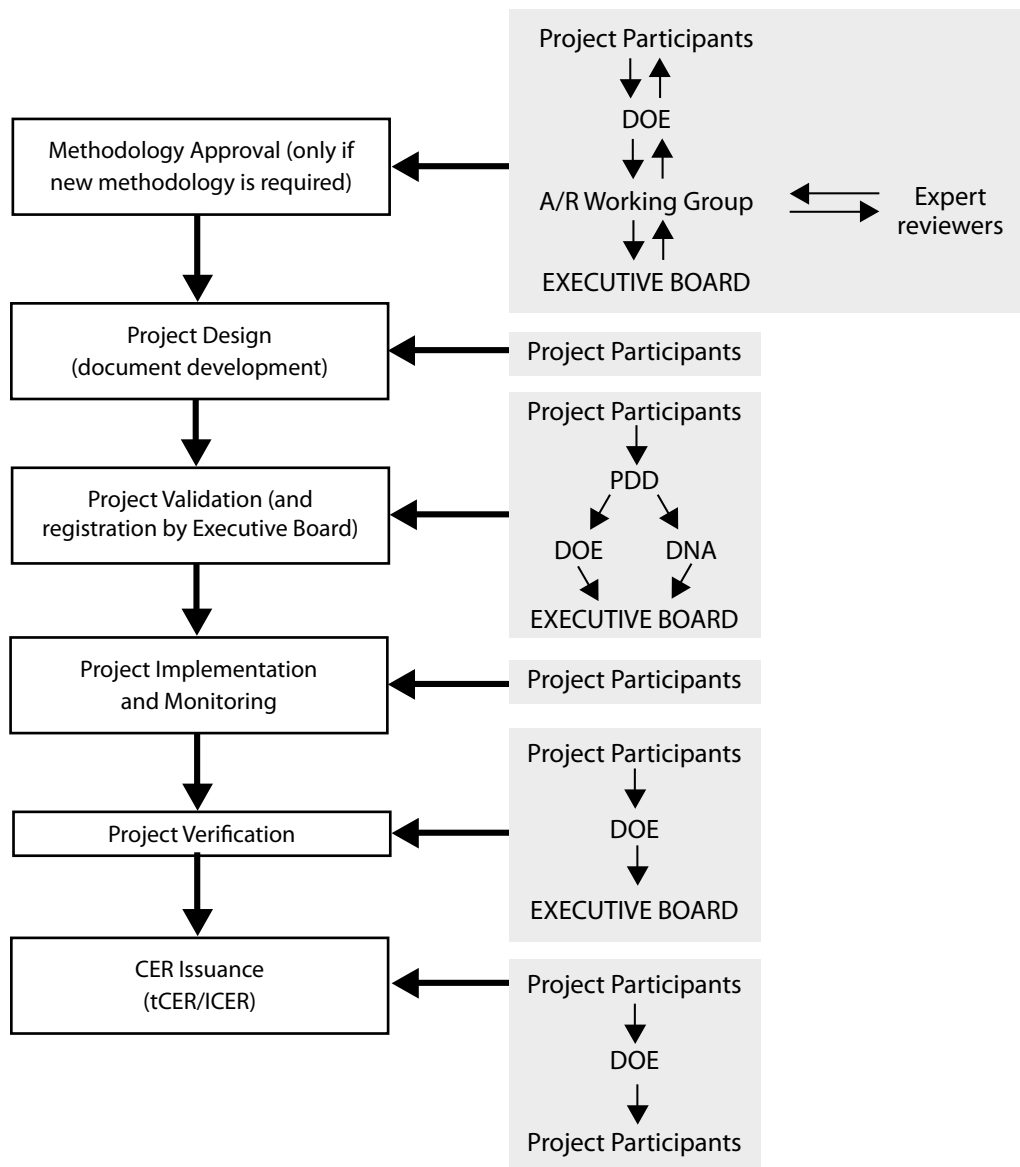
Methodology Approval (only if new methodology is required)

Project Participants

DOE

A/R Working Group

Expert reviewers

EXECUTIVE BOARD

Project Design (document development)

Project Participants

Project Validation (and registration by Executive Board)

Project Participants

PDD

DOE

DNA

EXECUTIVE BOARD

Project Implementation and Monitoring

Project Participants

Project Verification

Project Participants

DOE

EXECUTIVE BOARD

CER Issuance (tCER/ICER)

Project Participants

DOE

Project Participants